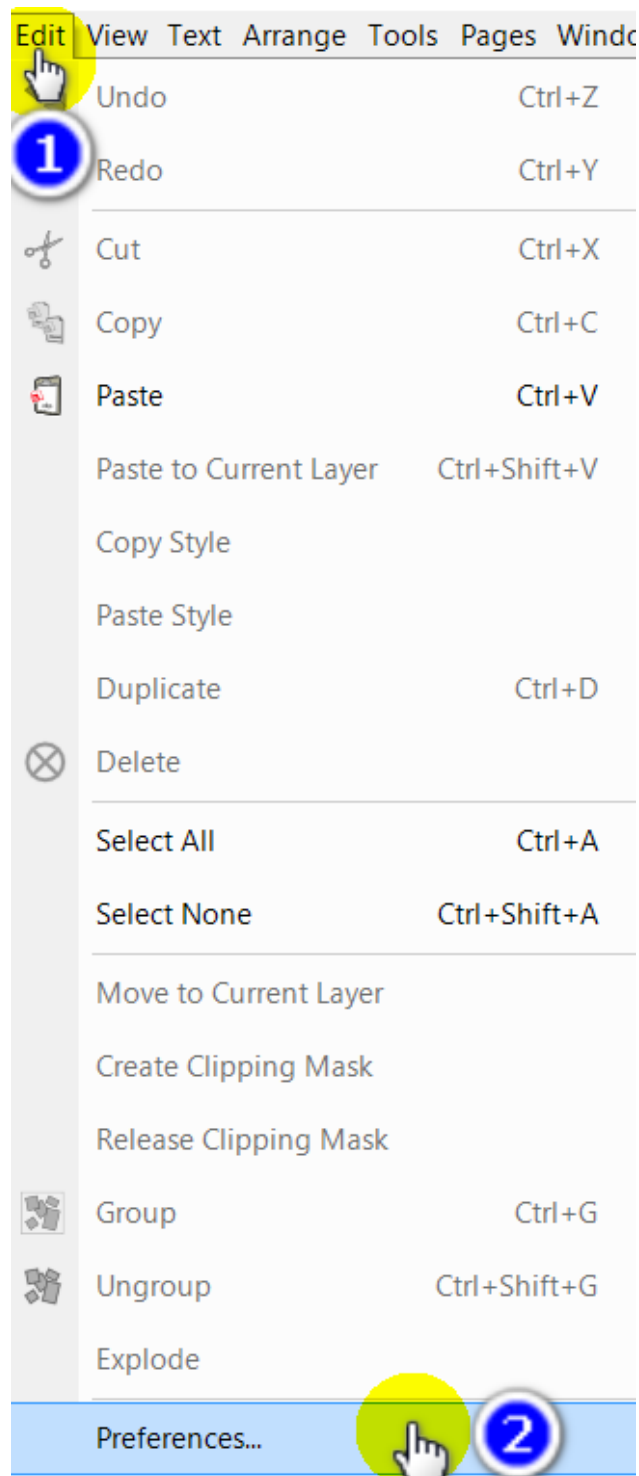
Edit View Text Arrange Tools Pages Windo

1

Undo Ctrl+Z

Redo Ctrl+Y

Cut Ctrl+X

Copy Ctrl+C

Paste Ctrl+V

Paste to Current Layer Ctrl+Shift+V

Copy Style

Paste Style

Duplicate Ctrl+D

Delete

Select All Ctrl+A

Select None Ctrl+Shift+A

Move to Current Layer

Create Clipping Mask

Release Clipping Mask

Group Ctrl+G

Ungroup Ctrl+Shift+G

Explode

Preferences...

2